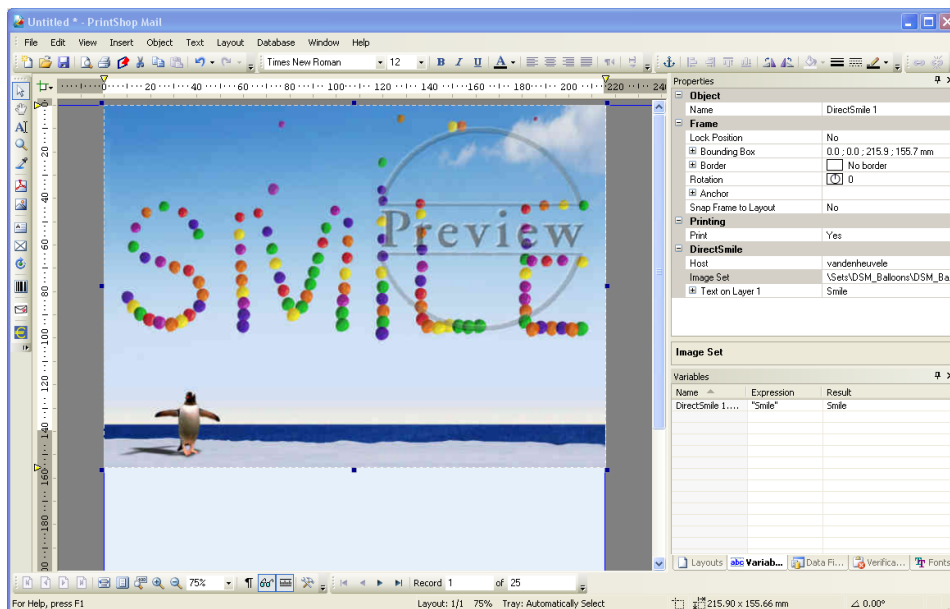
Untitled * - PrintShop Mail

File Edit View Insert Object Text Layout Database Window Help

Times New Roman 12

20 40 60 80 100 120 140 160 180 200 220 240

20 40 60 80 100 120 140 160 180

SMILE

Preview

Properties

| | |
|---|---|
| Object | |
| Name | DirectSmile 1 |
| Frame | |
| Lock Position | No |
| Bounding Box | 0.0 ; 0.0 ; 215.9 ; 155.7 mm |
| Border | No border |
| Rotation | 0 |
| Anchor | |
| Snap Frame to Layout | No |
| Printing | |
| Print | Yes |
| DirectSmile | |
| Host | vandenheuvele |
| Image Set | \Sets\DSM_Balloons\DSM_Ba |
| Text on Layer 1 | Smile |

Image Set

Variables

| Name | Expression | Result |
|---|---|---|
| DirectSmile 1.... | "Smile" | Smile |

Layouts Variab... Data Fi... Verifica... Fonts

75% Record 1 of 25

For Help, press F1 Layout: 1/1 75% Tray: Automatically Select 215.90 × 155.66 mm 0.00°